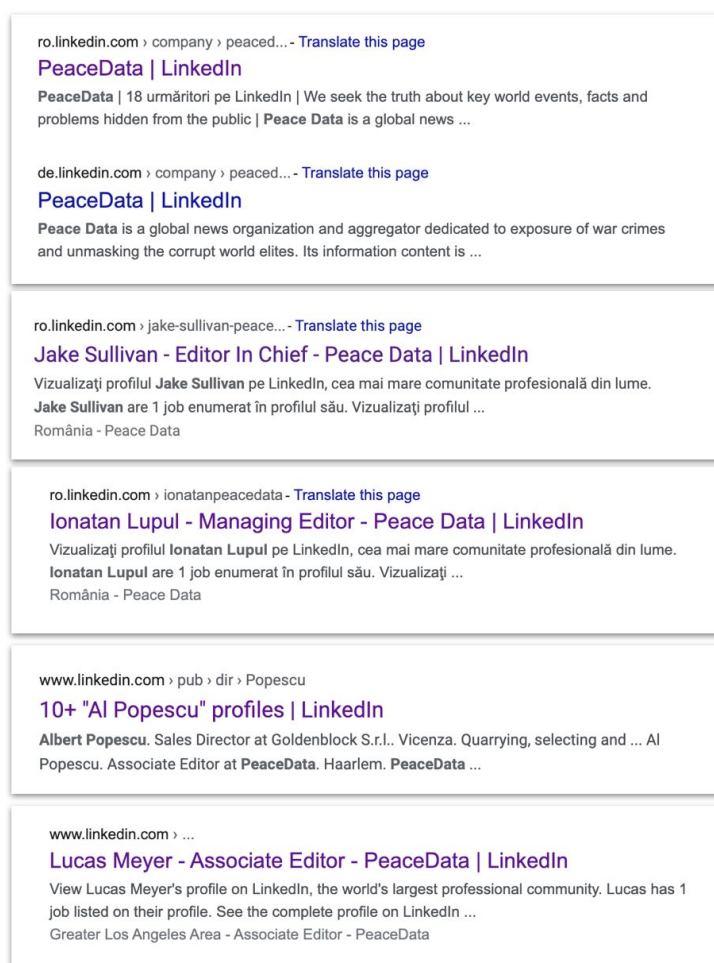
ro.linkedin.com › company › peaced... - Translate this page
PeaceData | LinkedIn
PeaceData | 18 urmăritori pe LinkedIn | We seek the truth about key world events, facts and problems hidden from the public | Peace Data is a global news ...

de.linkedin.com › company › peaced... - Translate this page
PeaceData | LinkedIn
Peace Data is a global news organization and aggregator dedicated to exposure of war crimes and unmasking the corrupt world elites. Its information content is ...

ro.linkedin.com › jake-sullivan-peace... - Translate this page
Jake Sullivan - Editor In Chief - Peace Data | LinkedIn
Vizualizați profilul Jake Sullivan pe LinkedIn, cea mai mare comunitate profesională din lume. Jake Sullivan are 1 job enumerat în profilul său. Vizualizați profilul ...
România - Peace Data

ro.linkedin.com › ionatanpeacedata - Translate this page
Ionatan Lupul - Managing Editor - Peace Data | LinkedIn
Vizualizați profilul Ionatan Lupul pe LinkedIn, cea mai mare comunitate profesională din lume. Ionatan Lupul are 1 job enumerat în profilul său. Vizualizați ...
România - Peace Data

www.linkedin.com › pub › dir › Popescu
10+ "Al Popescu" profiles | LinkedIn
Albert Popescu. Sales Director at Goldenblock S.r.l.. Vicenza. Quarrying, selecting and ... Al Popescu. Associate Editor at PeaceData. Haarlem. PeaceData ...

www.linkedin.com › ...
Lucas Meyer - Associate Editor - PeaceData | LinkedIn
View Lucas Meyer's profile on LinkedIn, the world's largest professional community. Lucas has 1 job listed on their profile. See the complete profile on LinkedIn ...
Greater Los Angeles Area - Associate Editor - PeaceData